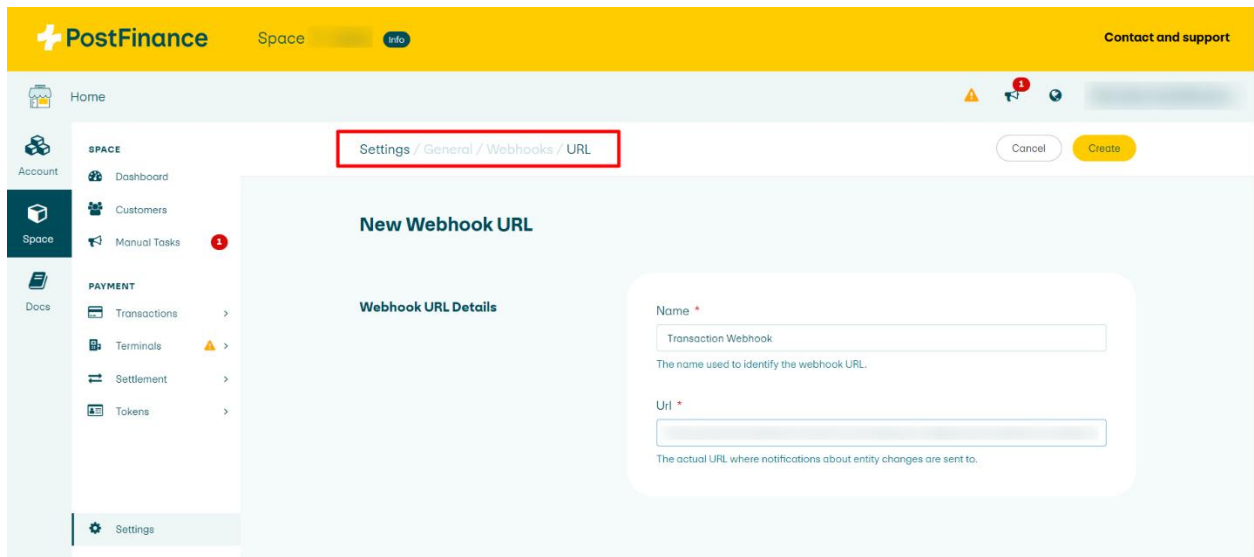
PostFinance Space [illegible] Info Contact and support

Home

1

Account Space Docs

SPACE
Dashboard
Customers
Manual Tasks 1

PAYMENT
Transactions >
Terminals >
Settlement >
Tokens >

Settings

Settings / General / Webhooks / URL

Cancel Create

New Webhook URL

Webhook URL Details

Name *
Transaction Webhook
The name used to identify the webhook URL.

Url *
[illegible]
The actual URL where notifications about entity changes are sent to.